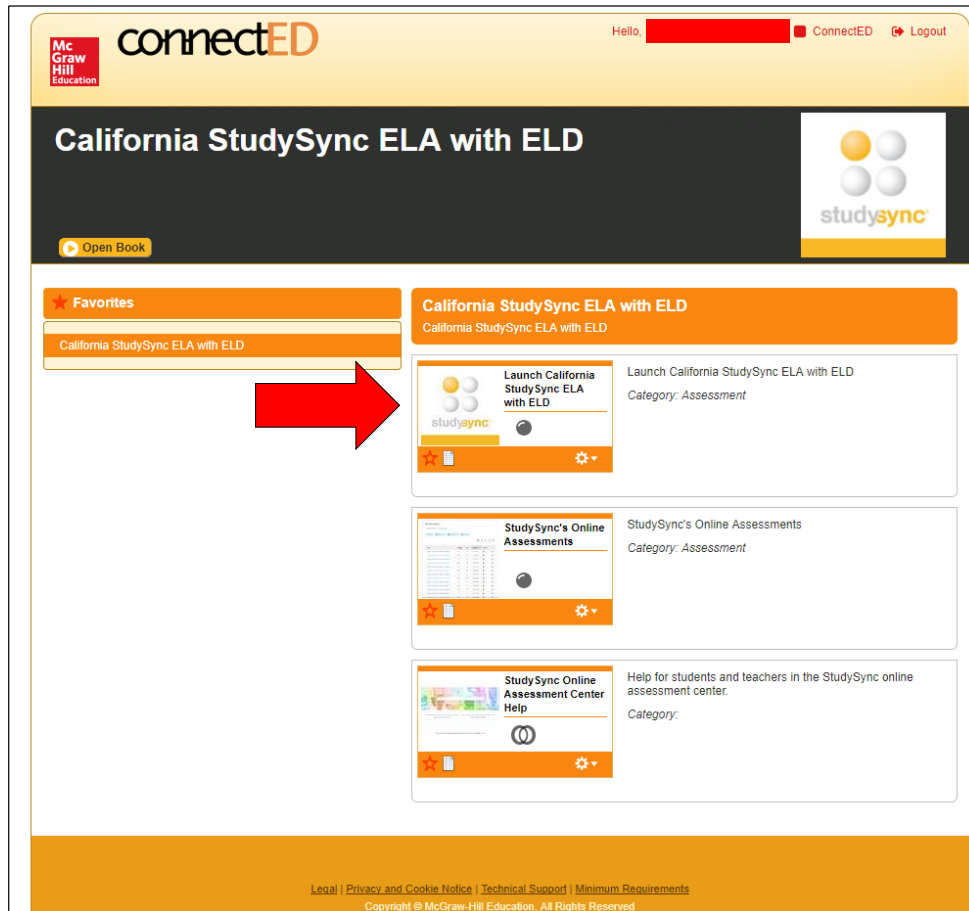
Mc Graw Hill Education

connectED

Hello, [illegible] ConnectED Logout

California StudySync ELA with ELD

studysync

Open Book

Favorites

California StudySync ELA with ELD

California StudySync ELA with ELD
California StudySync ELA with ELD

studysync

Launch California StudySync ELA with ELD

Launch California StudySync ELA with ELD
Category: Assessment

StudySync's Online Assessments

StudySync's Online Assessments
Category: Assessment

StudySync Online Assessment Center Help

Help for students and teachers in the StudySync online assessment center.
Category:

Legal | Privacy and Cookie Notice | Technical Support | Minimum Requirements
Copyright © McGraw-Hill Education. All Rights Reserved